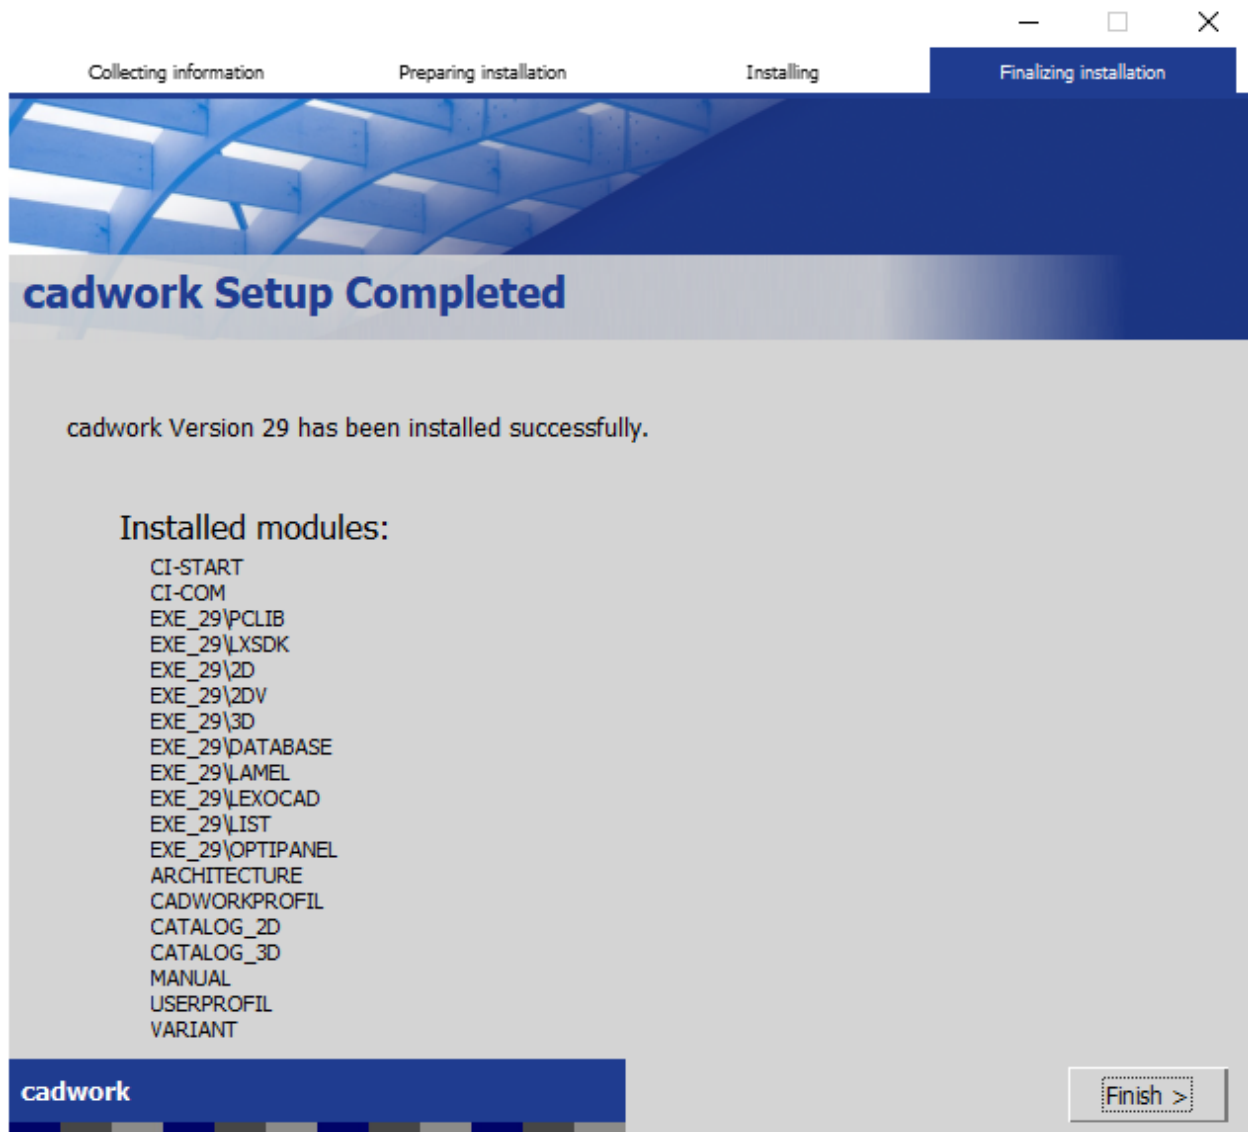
Collecting information
Preparing installation
Installing
Finalizing installation

cadwork Setup Completed

cadwork Version 29 has been installed successfully.

Installed modules:
CI-START
CI-COM
EXE_29\PCLIB
EXE_29\LXSDK
EXE_29\2D
EXE_29\2DV
EXE_29\3D
EXE_29\DATABASE
EXE_29\LAMEL
EXE_29\LEXOCAD
EXE_29\LIST
EXE_29\OPTIPANEL
ARCHITECTURE
CADWORKPROFIL
CATALOG_2D
CATALOG_3D
MANUAL
USERPROFIL
VARIANT

cadwork

Finish >